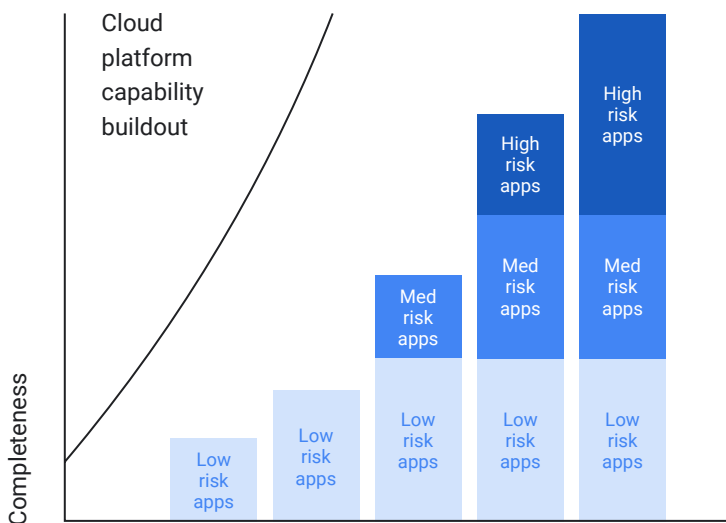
Cloud platform capability buildout

Completeness

Low risk apps

Low risk apps

Med risk apps

Low risk apps

High risk apps

Med risk apps

Low risk apps

High risk apps

Med risk apps

Low risk apps